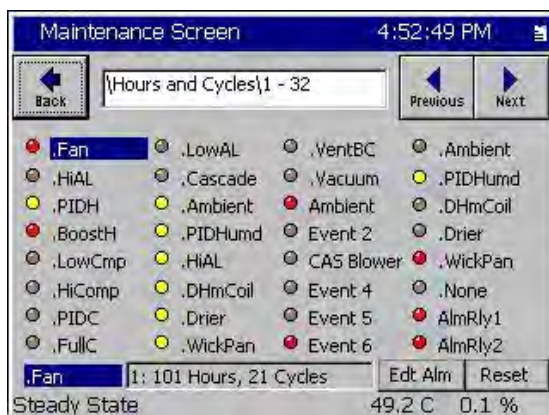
Maintenance Screen 4:52:49 PM

Back

\Hours and Cycles\1 - 32

Previous

Next

.Fan
.HiAL
.PIDH
.BoostH
.LowCmp
.HiComp
.PIDC
.FullC

.LowAL
.Cascade
.Ambient
.PIDHumd
.HiAL
.DHmCoil
.Drier
.WickPan

.VentBC
.Vacuum
Ambient
Event 2
CAS Blower
Event 4
Event 5
Event 6

.Ambient
.PIDHumd
.DHmCoil
.Drier
.WickPan
.None
AlmRly1
AlmRly2

.Fan

1: 101 Hours, 21 Cycles

Edt Alm

Reset

Steady State 49.2 C 0.1 %